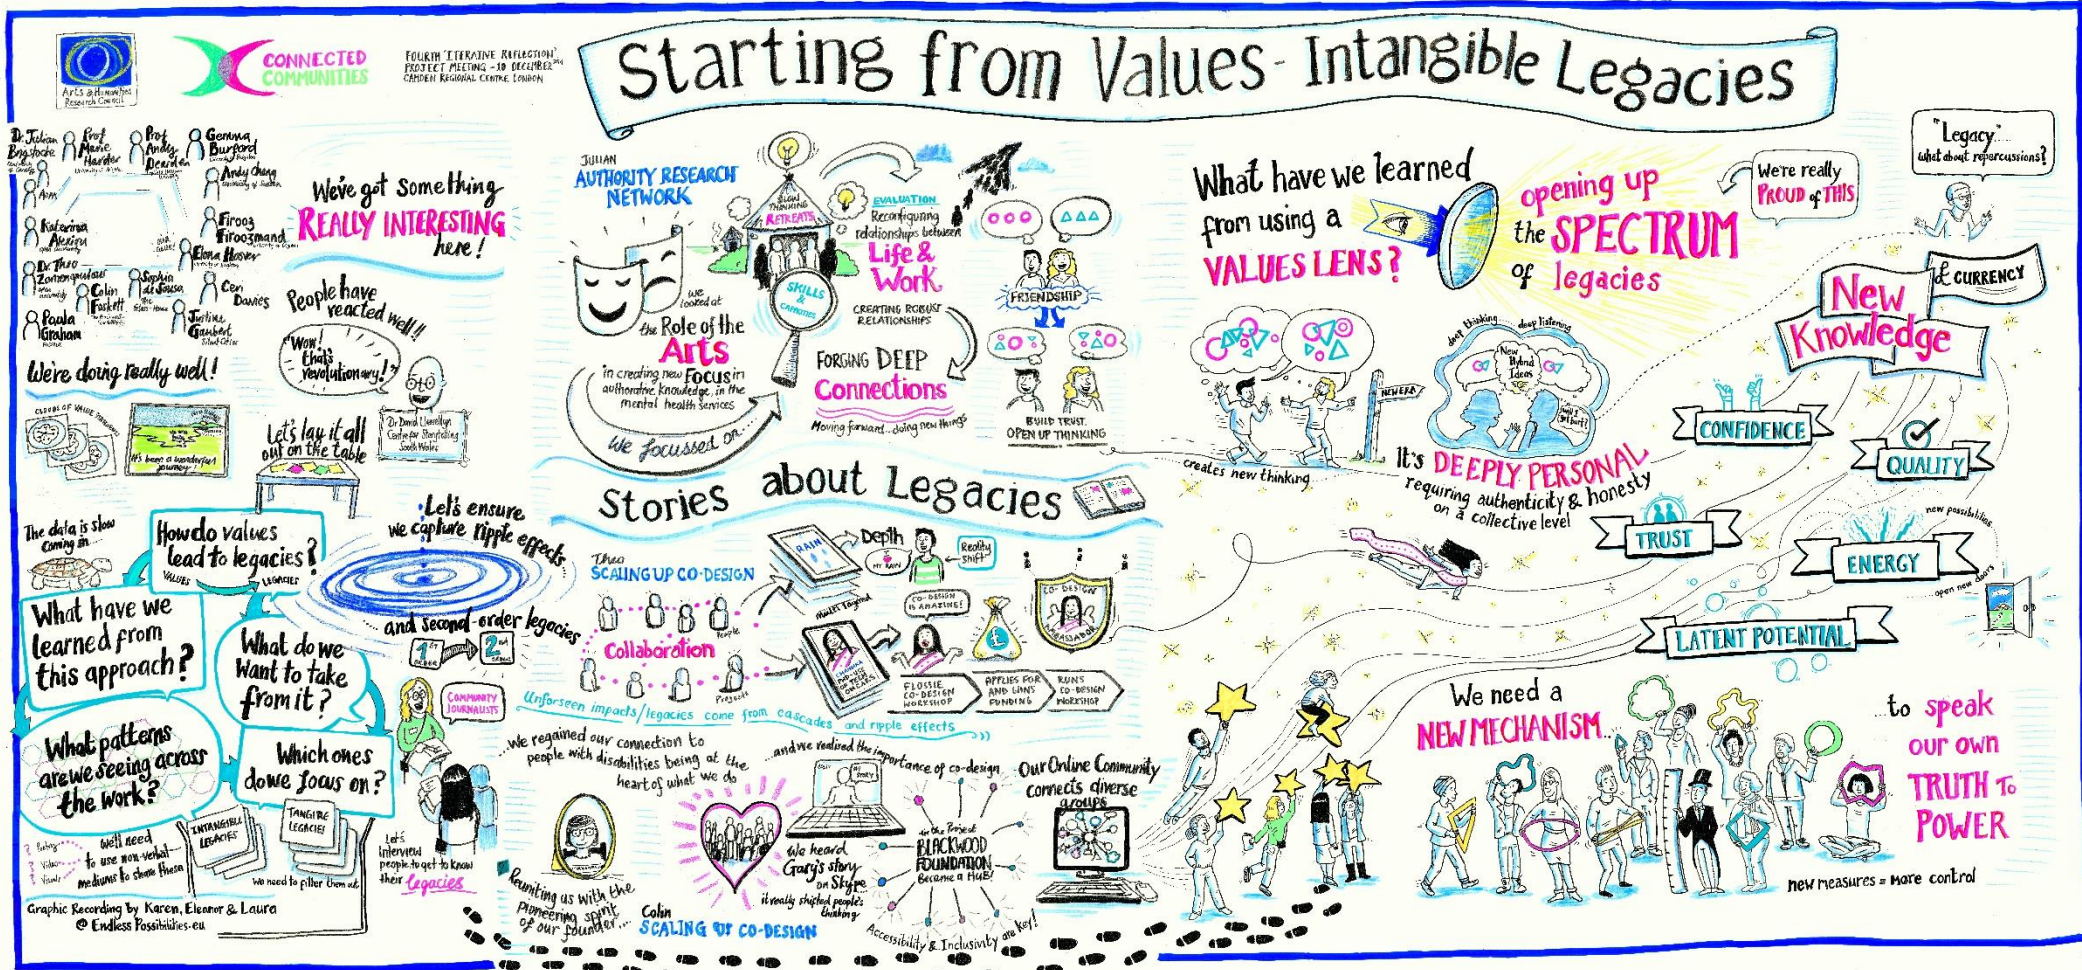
Arts & Humanities Research Council

CONNECTED COMMUNITIES

FOURTH 'ITERATIVE REFLECTION' PROJECT MEETING - 10 DECEMBER 2014 CAMDEN REGIONAL CENTRE LONDON

Starting from Values - Intangible Legacies

Dr. Julian Brigstocke
Prof Marie Harder
Prof Andy Dearden
Gemma Burford
Andy Chang
Ann
Katerina Alexiou
Firooz Firoozmand
Elona Hoover
Dr Theo Zamenopoulos
Sophia de Sousa
Colin Foskett
Ceri Davies
Paula Graham
Justine Gaubert

We've got something REALLY INTERESTING here!

People have reacted well!!

"Wow! that's revolutionary!"

Dr David Llewellyn Centre for Storytelling South Wales

We're doing really well!

CLOUDS OF VALUE

It's been a wonderful journey

Let's lay it all out on the table

The data is slow coming in

How do values lead to legacies?

VALUES LEGACIES

Let's ensure we capture ripple effects

and second-order legacies

1st ORDER 2nd ORDER

What have we learned from this approach?

What do we want to take from it?

What patterns are we seeing across the work?

Which ones do we focus on?

We'll need to use non-verbal mediums to share these

Poetry Video Visuals

INTANGIBLE LEGACIES

TANGIBLE LEGACIES

We need to filter them out

Let's interview people to get to know their legacies

COMMUNITY JOURNALISTS

Graphic Recording by Karen, Eleanor & Laura @ Endless Possibilities.eu

JULIAN AUTHORITY RESEARCH NETWORK

SLOW THINKING RETREATS

SKILLS & CAPACITIES

We looked at the Role of the Arts in creating new Focus in authoritative knowledge in the mental health services

We focussed on...

EVALUATION Reconfiguring relationships between Life & Work

CREATING ROBUST RELATIONSHIPS

FORGING DEEP Connections

Moving forward... doing new things

FRIENDSHIP

BUILD TRUST OPEN UP THINKING

Stories about Legacies

Theo SCALING UP CO-DESIGN

Collaboration

People Projects

Depth

RAIN MY RAIN

Reality shift

CO-DESIGN IS AMAZING!

Market Tagmd

CO-DESIGN AMBASSADOR

FLOSSIE CO-DESIGN WORKSHOP

APPLIES FOR AND WINS FUNDING

RUNS CO-DESIGN WORKSHOP

Unforseen impacts/legacies come from cascades and ripple effects

...we regained our connection to people with disabilities being at the heart of what we do

Reuniting us with the Pioneering spirit of our founder...

...and we realised the importance of co-design

We heard Gary's story on Skype

it really shifted people's thinking

Colin SCALING UP CO-DESIGN

on the Project BLACKWOOD FOUNDATION Became a HUB!

Accessibility & Inclusivity are key!

Our Online Community connects diverse groups

What have we learned from using a VALUES LENS?

opening up the SPECTRUM of legacies

We're really PROUD of THIS

"Legacy"... what about repercussions?

creates new thinking

NEW IDEAS

deep thinking deep listening

New Hybrid Ideas

It's DEEPLY PERSONAL requiring authenticity & honesty on a collective level

New Knowledge

£ CURRENCY

CONFIDENCE

QUALITY

TRUST

new possibilities

ENERGY

open new doors

LATENT POTENTIAL

We need a NEW MECHANISM...

...to speak our own TRUTH To POWER

new measures = more control